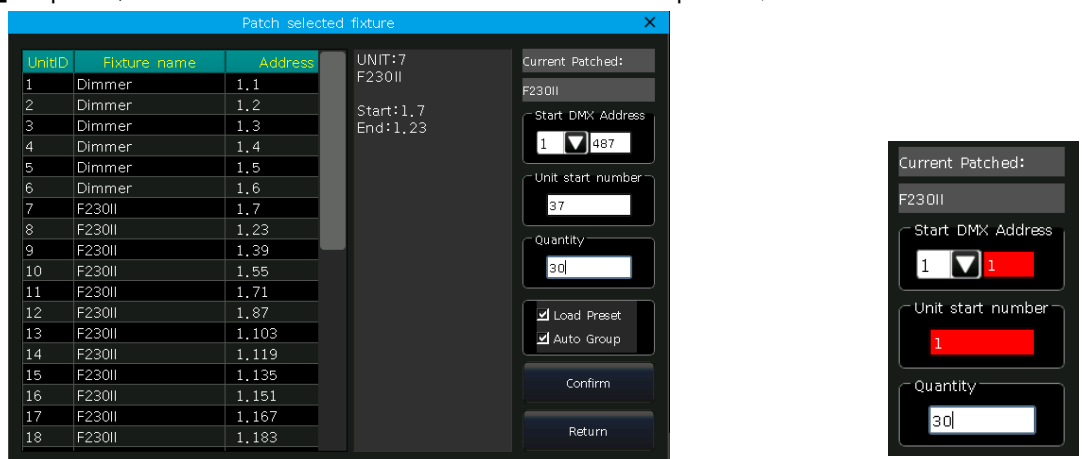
Patch selected fixture

| UnitID | Fixture name | Address |
|---|---|---|
| 1 | Dimmer | 1.1 |
| 2 | Dimmer | 1.2 |
| 3 | Dimmer | 1.3 |
| 4 | Dimmer | 1.4 |
| 5 | Dimmer | 1.5 |
| 6 | Dimmer | 1.6 |
| 7 | F230II | 1.7 |
| 8 | F230II | 1.23 |
| 9 | F230II | 1.39 |
| 10 | F230II | 1.55 |
| 11 | F230II | 1.71 |
| 12 | F230II | 1.87 |
| 13 | F230II | 1.103 |
| 14 | F230II | 1.119 |
| 15 | F230II | 1.135 |
| 16 | F230II | 1.151 |
| 17 | F230II | 1.167 |
| 18 | F230II | 1.183 |

UNIT:7
F230II

Start:1.7
End:1.23

Current Patched:
F230II
Start DMX Address
1 487
Unit start number
37
Quantity
30
Load Preset
Auto Group
Confirm
Return

Current Patched:
F230II
Start DMX Address
1 1
Unit start number
1
Quantity
30